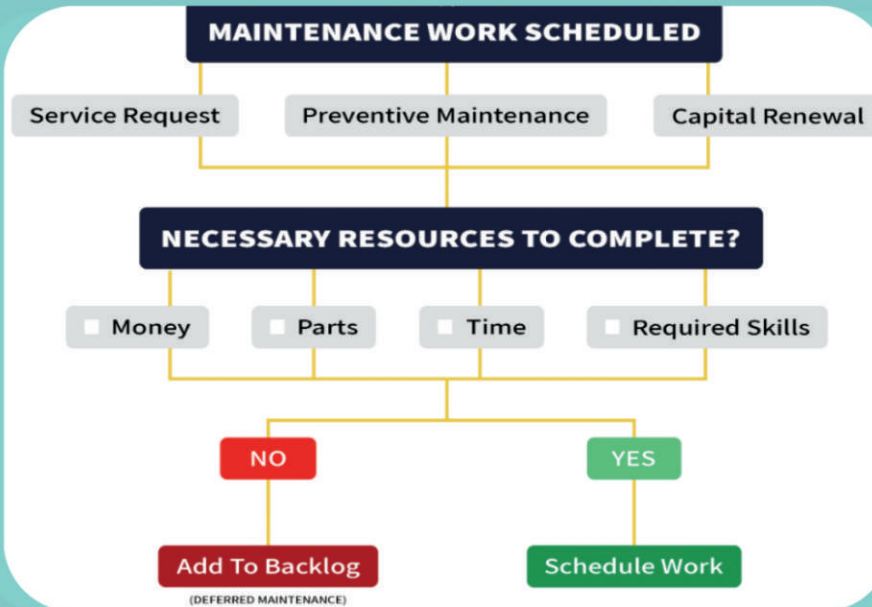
MAINTENANCE WORK SCHEDULED

Service Request

Preventive Maintenance

Capital Renewal

NECESSARY RESOURCES TO COMPLETE?

Money

Parts

Time

Required Skills

NO

YES

Add To Backlog

(DEFERRED MAINTENANCE)

Schedule Work